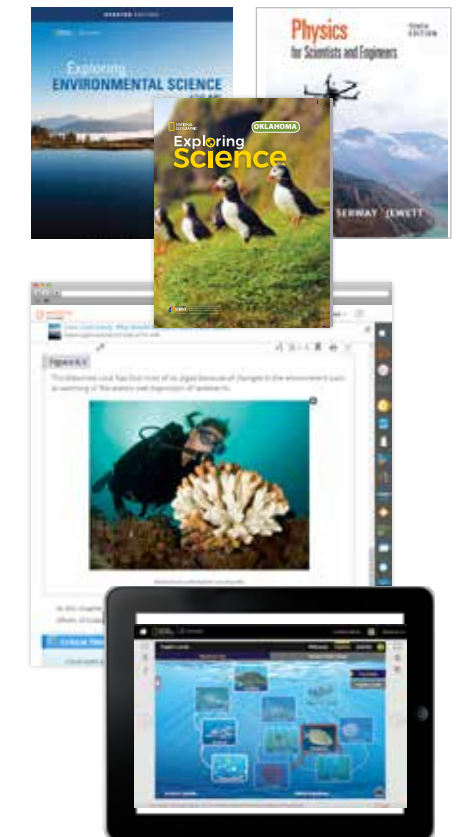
UPDATED EDITION

Exploring ENVIRONMENTAL SCIENCE

Physics for Scientists and Engineers

TENTH EDITION

SERWAY JEWETT

NATIONAL GEOGRAPHIC

OKLAHOMA

Exploring Science

Figure 6.5

This bleached coral has lost most of its algae because of changes in the environment such as warming of the waters and improper of seawaters.

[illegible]